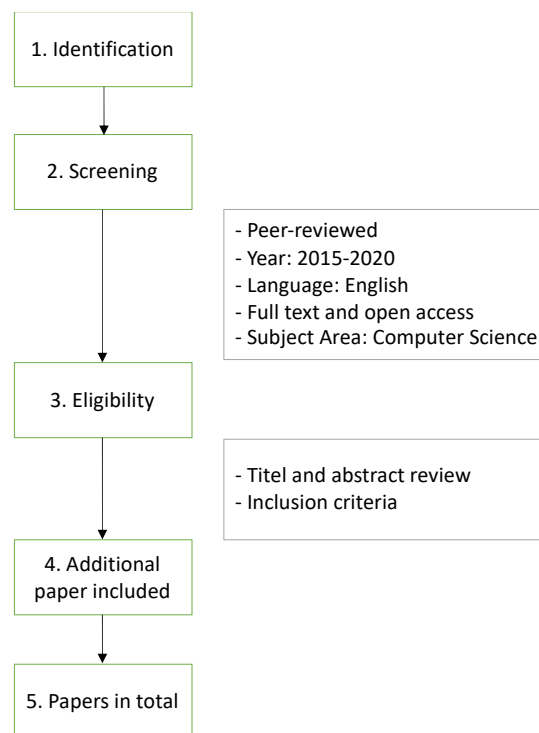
1. Identification

2. Screening

- Peer-reviewed
- Year: 2015-2020
- Language: English
- Full text and open access
- Subject Area: Computer Science

3. Eligibility

- Titel and abstract review
- Inclusion criteria

4. Additional paper included

5. Papers in total